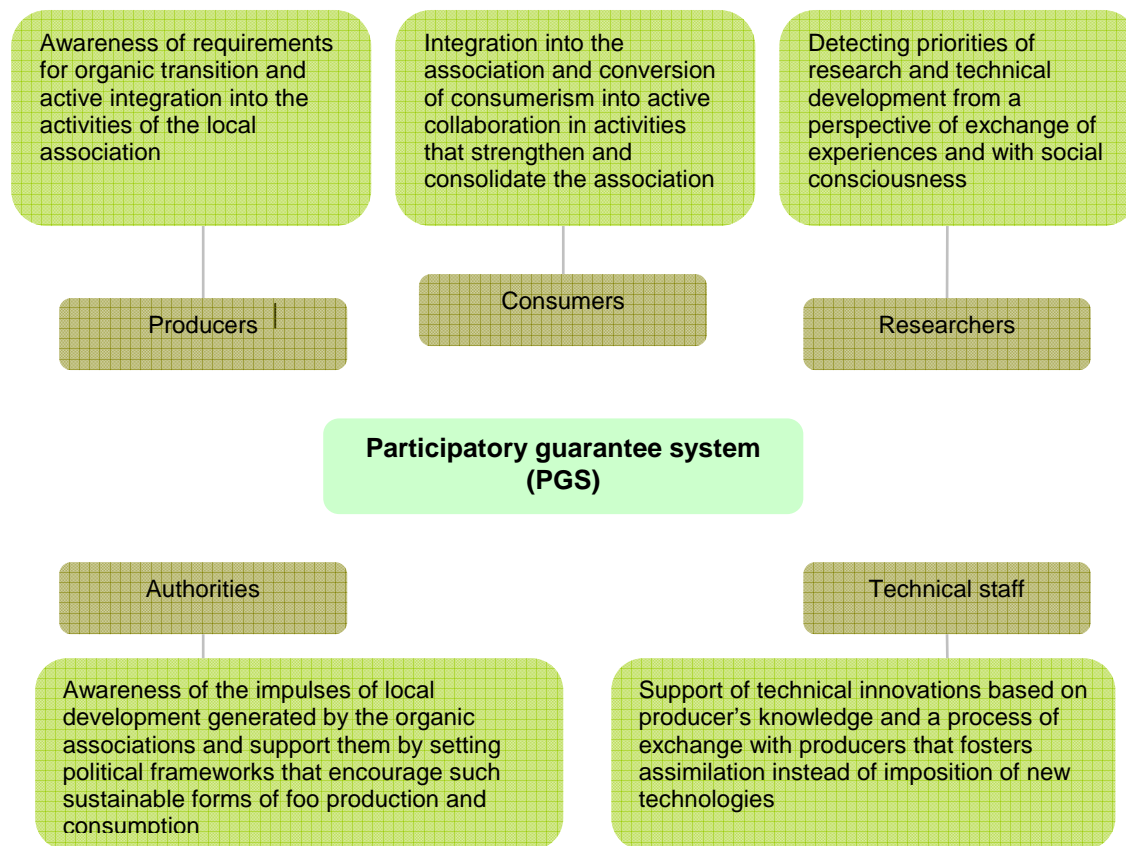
Awareness of requirements for organic transition and active integration into the activities of the local association

Integration into the association and conversion of consumerism into active collaboration in activities that strengthen and consolidate the association

Detecting priorities of research and technical development from a perspective of exchange of experiences and with social consciousness

Producers

Consumers

Researchers

**Participatory guarantee system (PGS)**

Authorities

Technical staff

Awareness of the impulses of local development generated by the organic associations and support them by setting political frameworks that encourage such sustainable forms of foo production and consumption

Support of technical innovations based on producer's knowledge and a process of exchange with producers that fosters assimilation instead of imposition of new technologies